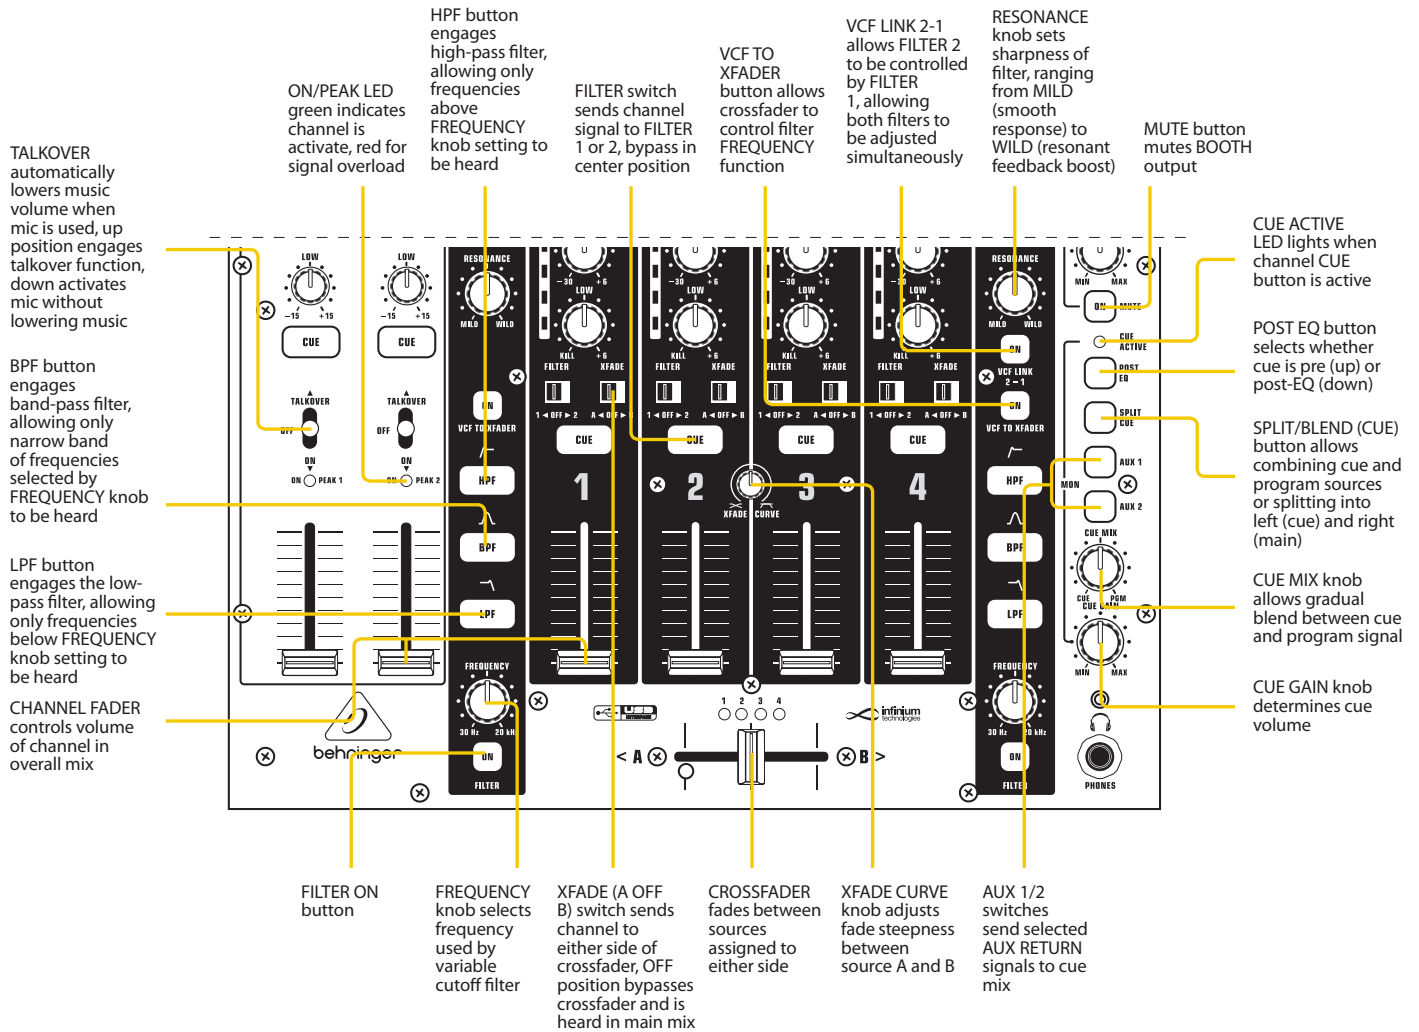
HPF button engages high-pass filter, allowing only frequencies above FREQUENCY knob setting to be heard

ON/PEAK LED green indicates channel is activate, red for signal overload

FILTER switch sends channel signal to FILTER 1 or 2, bypass in center position

VCF TO XFADER button allows crossfader to control filter FREQUENCY function

VCF LINK 2-1 allows FILTER 2 to be controlled by FILTER 1, allowing both filters to be adjusted simultaneously

RESONANCE knob sets sharpness of filter, ranging from MILD (smooth response) to WILD (resonant feedback boost)

MUTE button mutes BOOTH output

TALKOVER automatically lowers music volume when mic is used, up position engages talkover function, down activates mic without lowering music

BPF button engages band-pass filter, allowing only narrow band of frequencies selected by FREQUENCY knob to be heard

LPF button engages the low-pass filter, allowing only frequencies below FREQUENCY knob setting to be heard

CHANNEL FADER controls volume of channel in overall mix

CUE ACTIVE LED lights when channel CUE button is active

POST EQ button selects whether cue is pre (up) or post-EQ (down)

SPLIT/BLEND (CUE) button allows combining cue and program sources or splitting into left (cue) and right (main)

CUE MIX knob allows gradual blend between cue and program signal

CUE GAIN knob determines cue volume

LOW −15 +15 CUE LOW −15 +15 CUE TALKOVER OFF ON ON PEAK 1 TALKOVER OFF ON ON PEAK 2

RESONANCE MILD WILD ON VCF TO XFADER HPF BPF LPF FREQUENCY 30 Hz 20 kHz ON FILTER

−30 +6 LOW KILL +6 FILTER XFADE 1 ◄ OFF ► 2 A ◄ OFF ► B CUE 1 2 3 4

XFADE CURVE

RESONANCE MILD WILD ON VCF LINK 2 – 1 ON VCF TO XFADER HPF BPF LPF FREQUENCY 30 Hz 20 kHz ON FILTER

MIN MAX ON MUTE CUE ACTIVE POST EQ SPLIT CUE AUX 1 MON AUX 2 CUE MIX CUE PGM CUE GAIN MIN MAX PHONES

behringer infinium technologies 1 2 3 4 < A B >

FILTER ON button

FREQUENCY knob selects frequency used by variable cutoff filter

XFADE (A OFF B) switch sends channel to either side of crossfader, OFF position bypasses crossfader and is heard in main mix

CROSSFADER fades between sources assigned to either side

XFADE CURVE knob adjusts fade steepness between source A and B

AUX 1/2 switches send selected AUX RETURN signals to cue mix